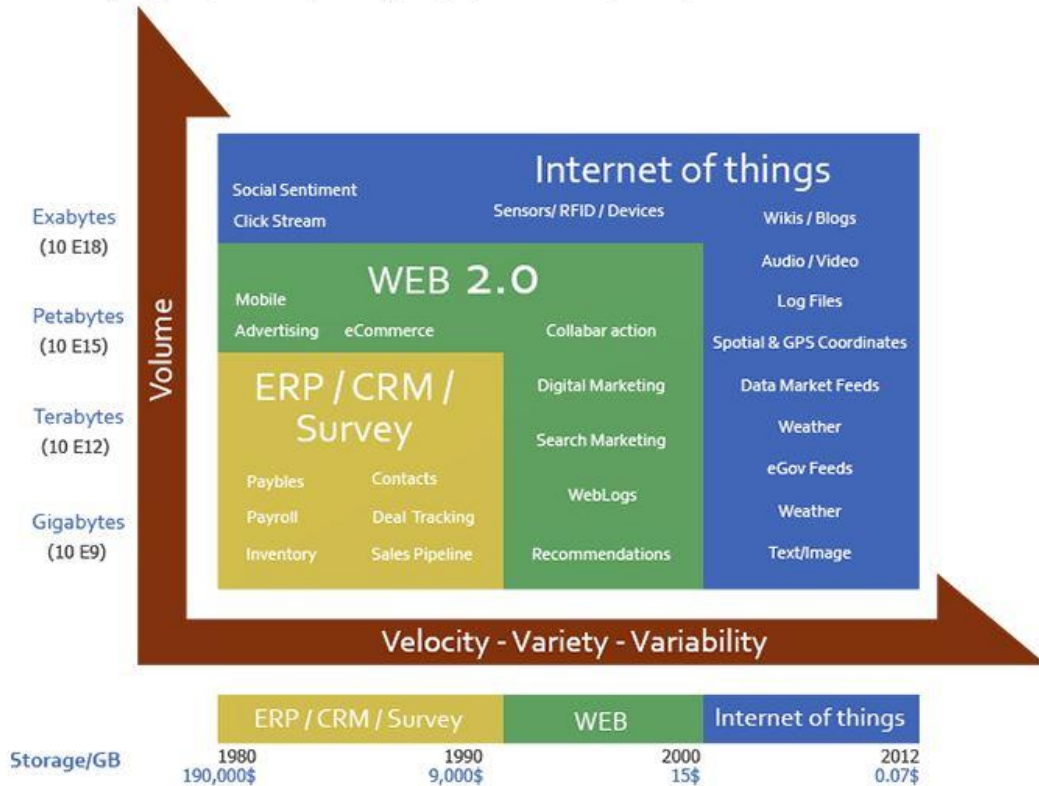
Exabytes
(10 E18)

Petabytes
(10 E15)

Terabytes
(10 E12)

Gigabytes
(10 E9)

Volume

Internet of things

Social Sentiment

Click Stream

Sensors/ RFID / Devices

Wikis / Blogs

Audio / Video

Log Files

Spotial & GPS Coordinates

Data Market Feeds

Weather

eGov Feeds

Weather

Text/Image

WEB 2.0

Mobile

Advertising

eCommerce

Collabar action

Digital Marketing

Search Marketing

WebLogs

Recommendations

ERP / CRM / Survey

Paybles

Payroll

Inventory

Contacts

Deal Tracking

Sales Pipeline

Velocity - Variety - Variability

| ERP / CRM / Survey | WEB | Internet of things |
|---|---|---|

Storage/GB
1980
190,000$
1990
9,000$
2000
15$
2012
0.07$